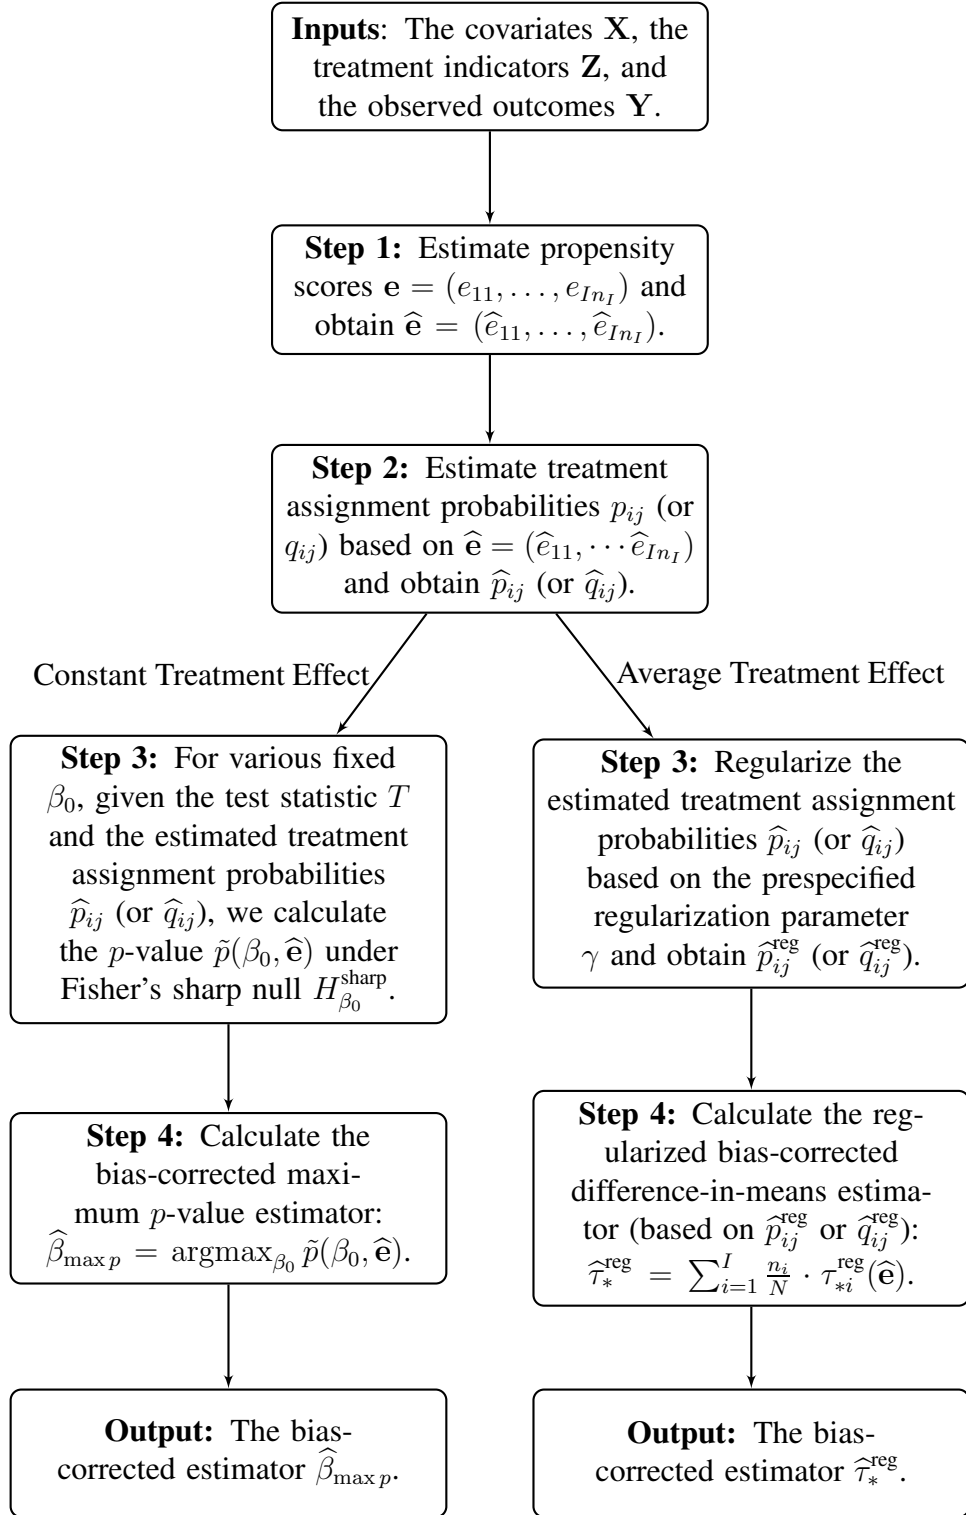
**Inputs**: The covariates $\mathbf{X}$, the treatment indicators $\mathbf{Z}$, and the observed outcomes $\mathbf{Y}$.

**Step 1:** Estimate propensity scores $\mathbf{e} = (e_{11}, \ldots, e_{In_I})$ and obtain $\widehat{\mathbf{e}} = (\widehat{e}_{11}, \ldots, \widehat{e}_{In_I})$.

**Step 2:** Estimate treatment assignment probabilities $p_{ij}$ (or $q_{ij}$) based on $\widehat{\mathbf{e}} = (\widehat{e}_{11}, \cdots \widehat{e}_{In_I})$ and obtain $\widehat{p}_{ij}$ (or $\widehat{q}_{ij}$).

Constant Treatment Effect

Average Treatment Effect

**Step 3:** For various fixed $\beta_0$, given the test statistic $T$ and the estimated treatment assignment probabilities $\widehat{p}_{ij}$ (or $\widehat{q}_{ij}$), we calculate the $p$-value $\tilde{p}(\beta_0, \widehat{\mathbf{e}})$ under Fisher's sharp null $H_{\beta_0}^{\text{sharp}}$.

**Step 4:** Calculate the bias-corrected maximum $p$-value estimator: $\widehat{\beta}_{\max p} = \text{argmax}_{\beta_0} \tilde{p}(\beta_0, \widehat{\mathbf{e}})$.

**Output:** The bias-corrected estimator $\widehat{\beta}_{\max p}$.

**Step 3:** Regularize the estimated treatment assignment probabilities $\widehat{p}_{ij}$ (or $\widehat{q}_{ij}$) based on the prespecified regularization parameter $\gamma$ and obtain $\widehat{p}_{ij}^{\text{reg}}$ (or $\widehat{q}_{ij}^{\text{reg}}$).

**Step 4:** Calculate the regularized bias-corrected difference-in-means estimator (based on $\widehat{p}_{ij}^{\text{reg}}$ or $\widehat{q}_{ij}^{\text{reg}}$): $\widehat{\tau}_*^{\text{reg}} = \sum_{i=1}^{I} \frac{n_i}{N} \cdot \tau_{*i}^{\text{reg}}(\widehat{\mathbf{e}})$.

**Output:** The bias-corrected estimator $\widehat{\tau}_*^{\text{reg}}$.